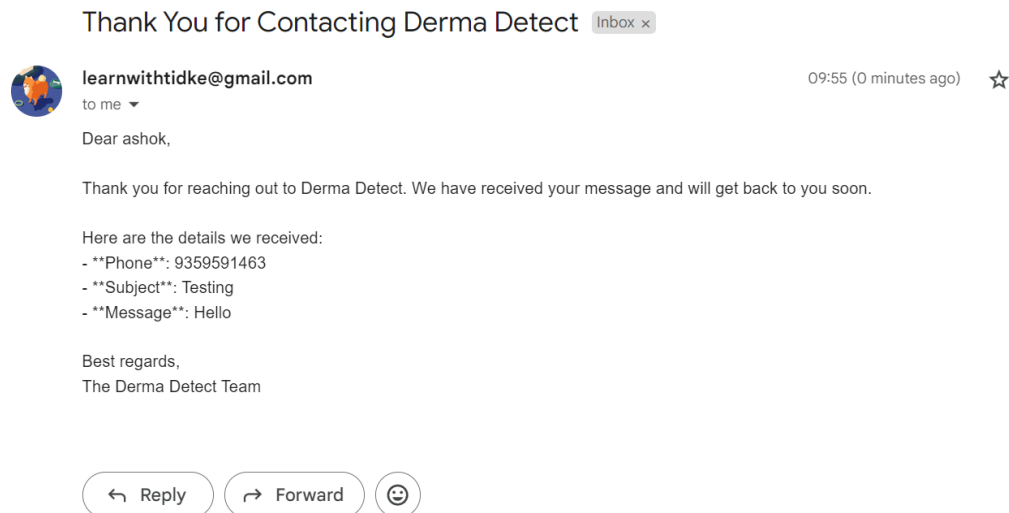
Thank You for Contacting Derma Detect Inbox ×

learnwithtidke@gmail.com
to me

09:55 (0 minutes ago)

Dear ashok,

Thank you for reaching out to Derma Detect. We have received your message and will get back to you soon.

Here are the details we received:
- **Phone**: 9359591463
- **Subject**: Testing
- **Message**: Hello

Best regards,
The Derma Detect Team

Reply Forward